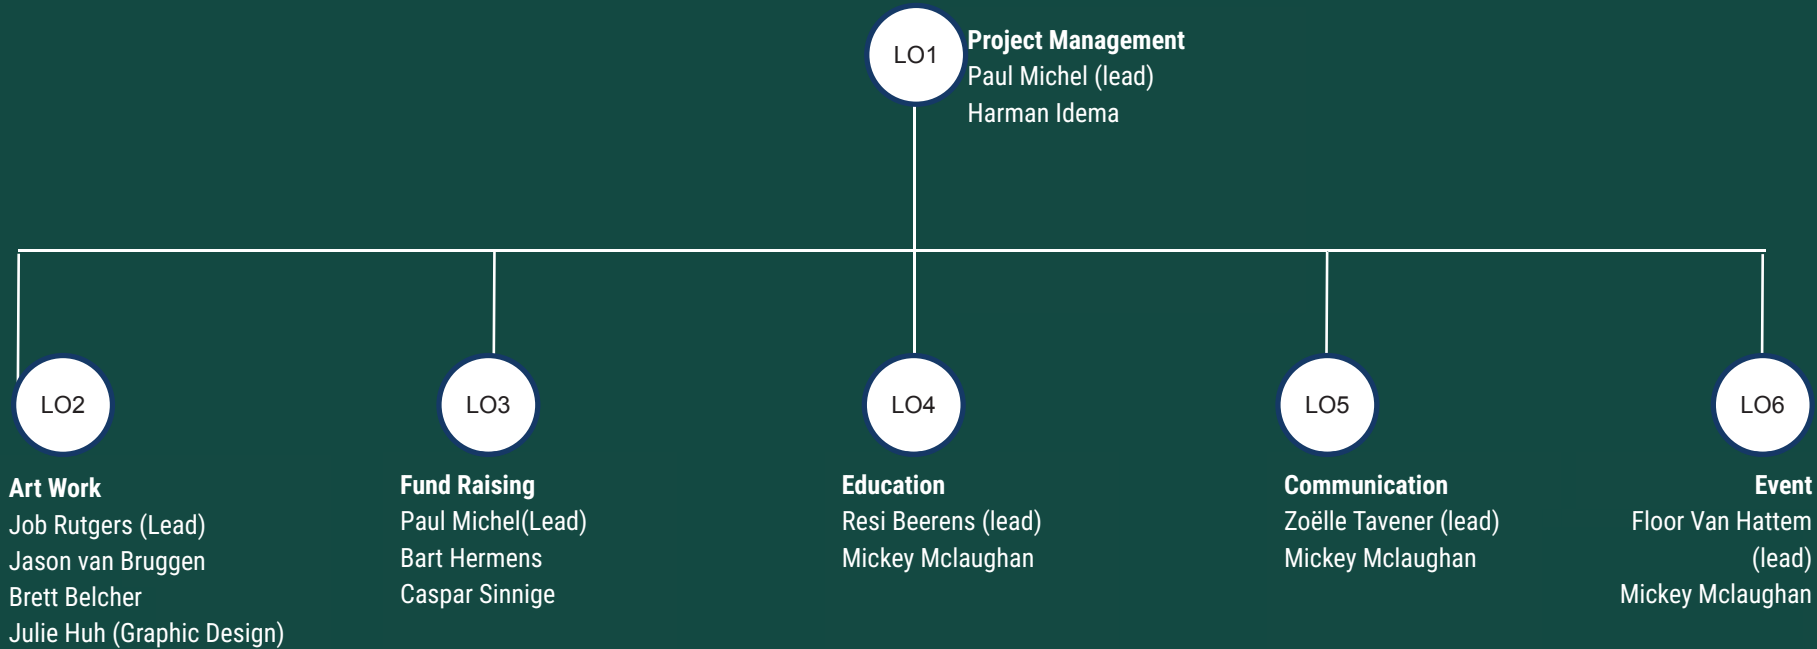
LO1
Project Management
Paul Michel (lead)
Harman Idema

LO2
Art Work
Job Rutgers (Lead)
Jason van Bruggen
Brett Belcher
Julie Huh (Graphic Design)

LO3
Fund Raising
Paul Michel(Lead)
Bart Hermens
Caspar Sinnige

LO4
Education
Resi Beerens (lead)
Mickey Mclaughan

LO5
Communication
Zoëlle Tavener (lead)
Mickey Mclaughan

LO6
Event
Floor Van Hattem (lead)
Mickey Mclaughan